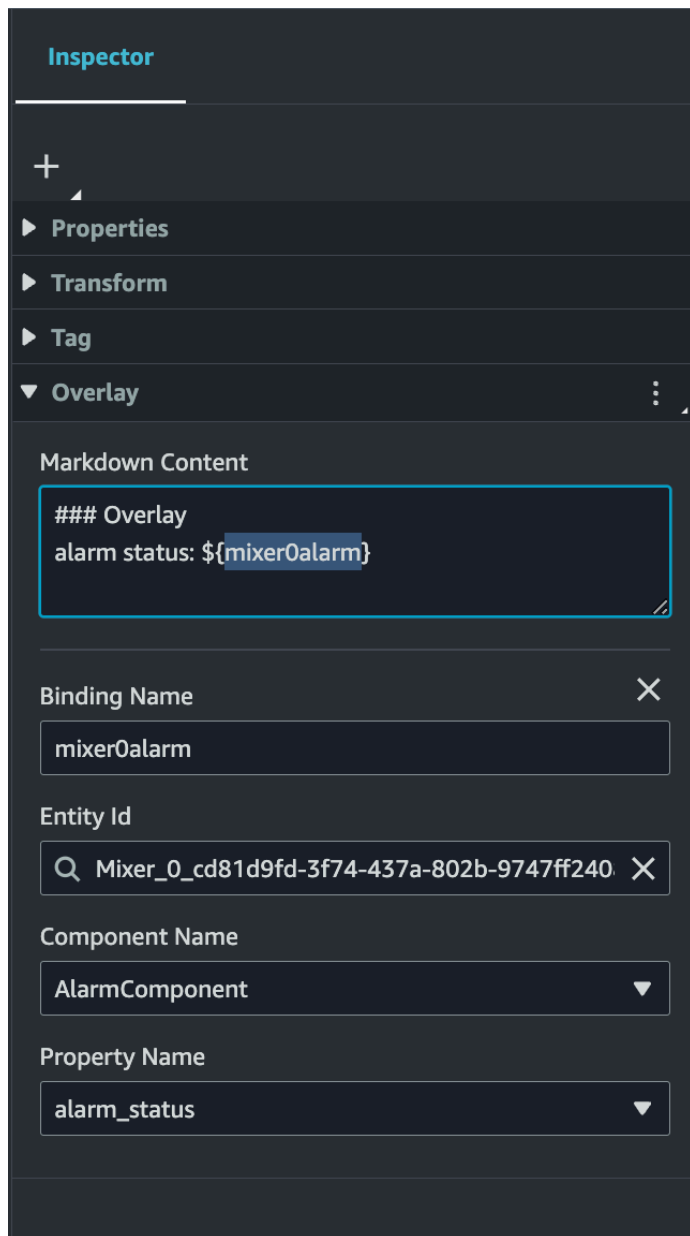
Inspector

+

Properties

Transform

Tag

Overlay

Markdown Content

### Overlay
alarm status: ${mixer0alarm}

Binding Name

mixer0alarm

Entity Id

Mixer_0_cd81d9fd-3f74-437a-802b-9747ff240

Component Name

AlarmComponent

Property Name

alarm_status